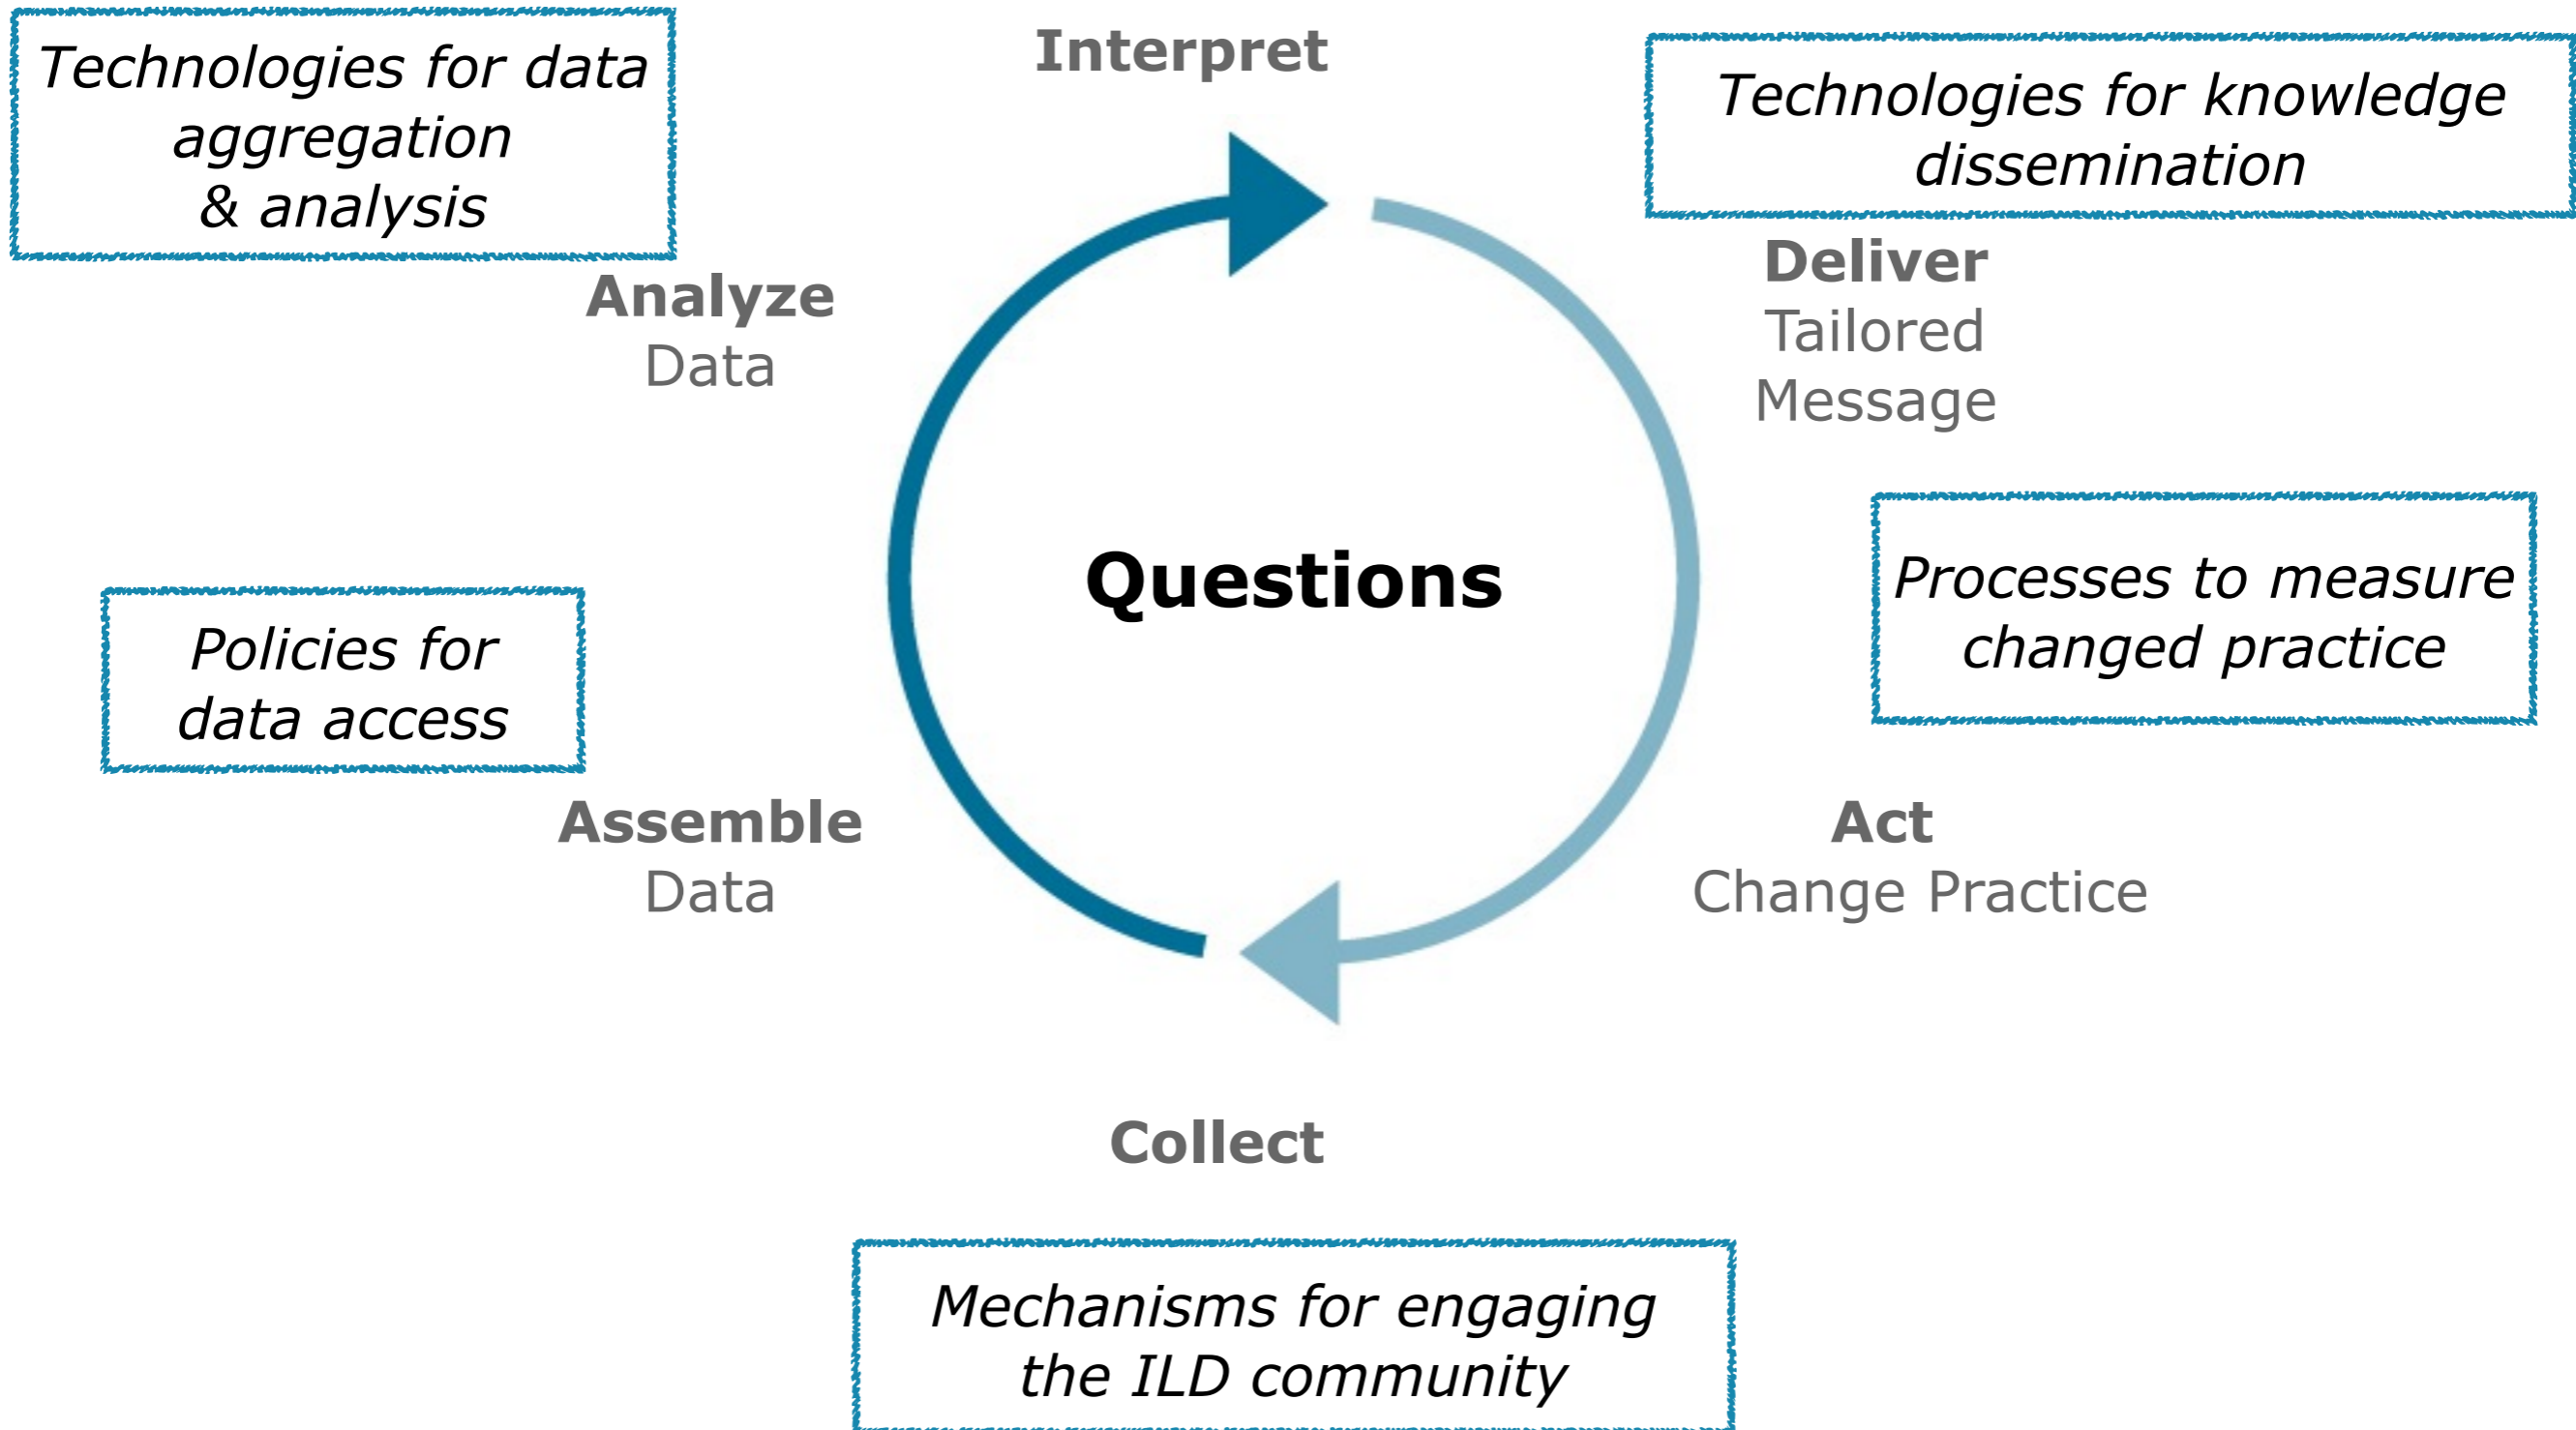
Technologies for data aggregation & analysis

Interpret

Technologies for knowledge dissemination

Analyze
Data

Deliver
Tailored
Message

Questions

Policies for data access

Processes to measure changed practice

Assemble
Data

Act
Change Practice

Collect

Mechanisms for engaging the ILD community